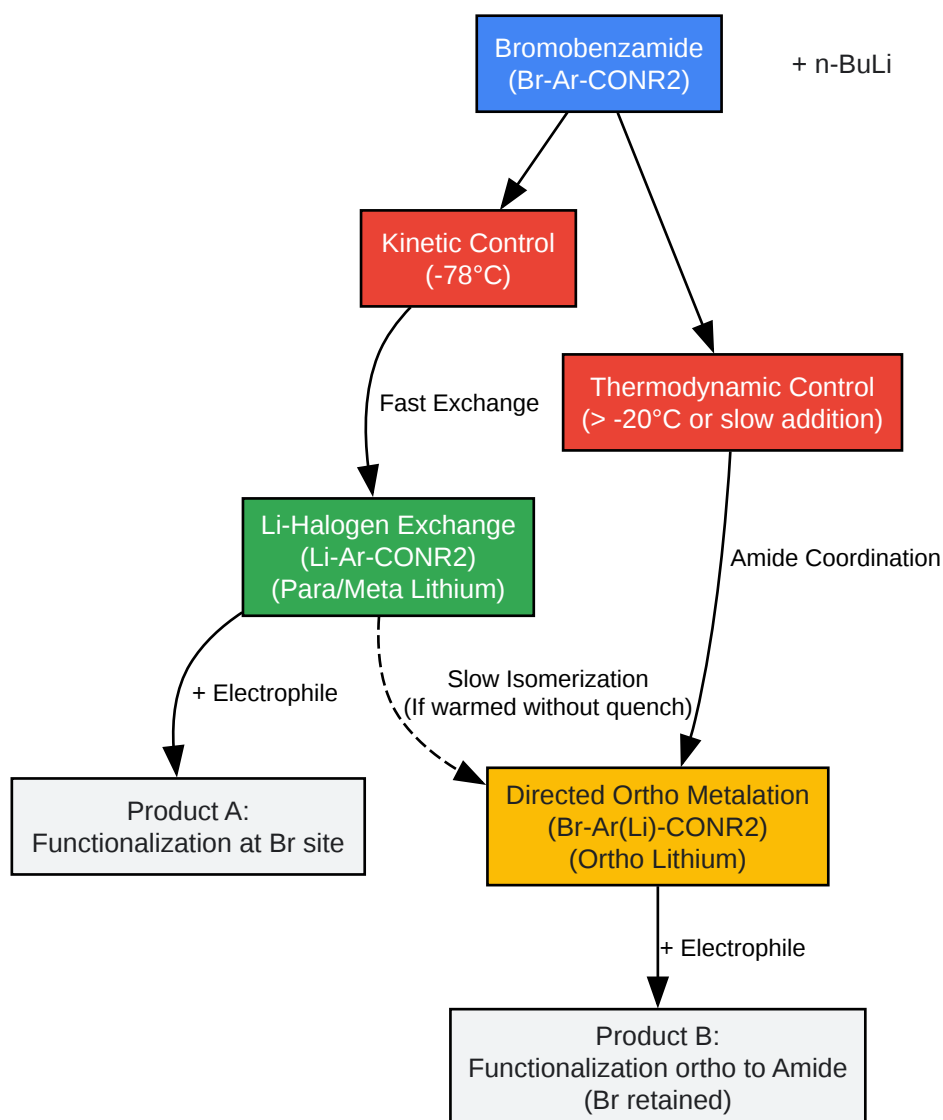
Bromobenzamide
(Br-Ar-CONR2)

+ n-BuLi

Kinetic Control
(-78°C)

Thermodynamic Control
(> -20°C or slow addition)

Fast Exchange

Li-Halogen Exchange
(Li-Ar-CONR2)
(Para/Meta Lithium)

Amide Coordination

+ Electrophile

Slow Isomerization
(If warmed without quench)

Product A:
Functionalization at Br site

Directed Ortho Metalation
(Br-Ar(Li)-CONR2)
(Ortho Lithium)

+ Electrophile

Product B:
Functionalization ortho to Amide
(Br retained)